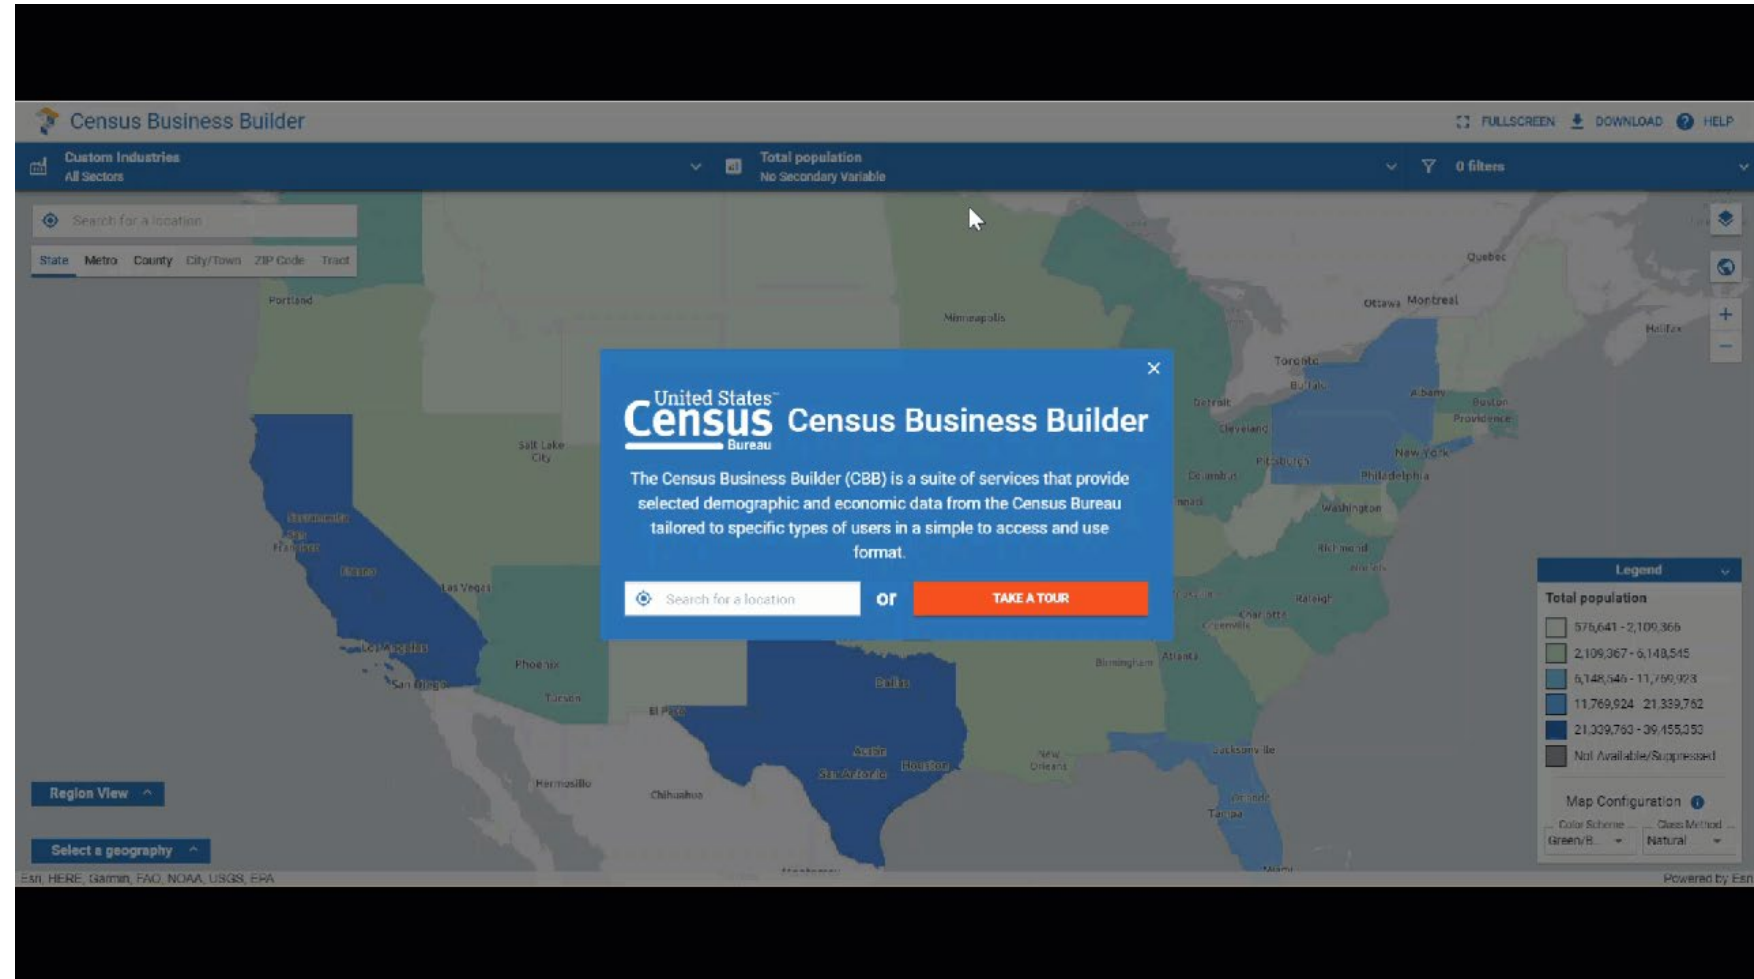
Census Business Builder

FULLSCREEN DOWNLOAD HELP

Custom Industries
All Sectors

Total population
No Secondary Variable

0 filters

Search for a location

State Metro County City/Town ZIP Code Tract

Portland
Minneapolis
Quebec
Ottawa Montreal
Halifax
Toronto
Buffalo
Detroit
Albany
Boston
Providence
Cleveland
New York
Pittsburgh
Philadelphia
Columbus
Washington
Richmond
Salt Lake City
Sacramento
San Francisco
Fresno
Las Vegas
Los Angeles
San Diego
Phoenix
Tucson
El Paso
Dallas
Austin
San Antonio
Houston
Hermosillo
Chihuahua
Birmingham
Atlanta
Charlotte
Greenville
Raleigh
Jacksonville
New Orleans
Orlando
Tampa
Miami

United States Census Bureau

Census Business Builder

The Census Business Builder (CBB) is a suite of services that provide selected demographic and economic data from the Census Bureau tailored to specific types of users in a simple to access and use format.

Search for a location

or

TAKE A TOUR

Legend

Total population

575,641 - 2,109,366
2,109,367 - 6,148,545
6,148,546 - 11,769,923
11,769,924 - 21,339,762
21,339,763 - 39,455,353
Not Available/Suppressed

Map Configuration

Color Scheme
Green/B...
Class Method
Natural

Region View

Select a geography

Esri, HERE, Garmin, FAO, NOAA, USGS, EPA

Powered by Esri